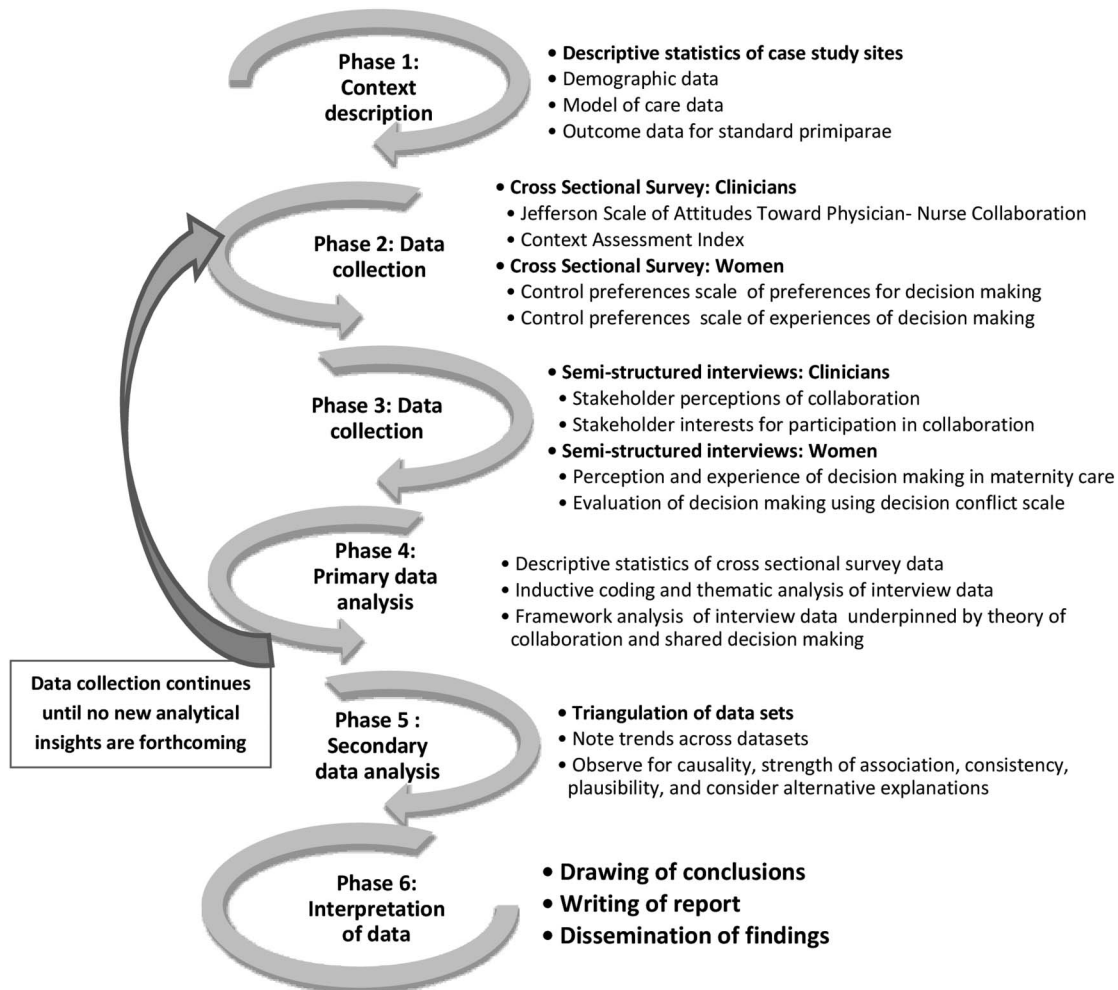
Phase 1: Context description

• Descriptive statistics of case study sites
• Demographic data
• Model of care data
• Outcome data for standard primiparae

Phase 2: Data collection

• Cross Sectional Survey: Clinicians
• Jefferson Scale of Attitudes Toward Physician- Nurse Collaboration
• Context Assessment Index
• Cross Sectional Survey: Women
• Control preferences scale of preferences for decision making
• Control preferences scale of experiences of decision making

Phase 3: Data collection

• Semi-structured interviews: Clinicians
• Stakeholder perceptions of collaboration
• Stakeholder interests for participation in collaboration
• Semi-structured interviews: Women
• Perception and experience of decision making in maternity care
• Evaluation of decision making using decision conflict scale

Phase 4: Primary data analysis

• Descriptive statistics of cross sectional survey data
• Inductive coding and thematic analysis of interview data
• Framework analysis of interview data underpinned by theory of collaboration and shared decision making

Data collection continues until no new analytical insights are forthcoming

Phase 5 : Secondary data analysis

• Triangulation of data sets
• Note trends across datasets
• Observe for causality, strength of association, consistency, plausibility, and consider alternative explanations

Phase 6: Interpretation of data

• Drawing of conclusions
• Writing of report
• Dissemination of findings